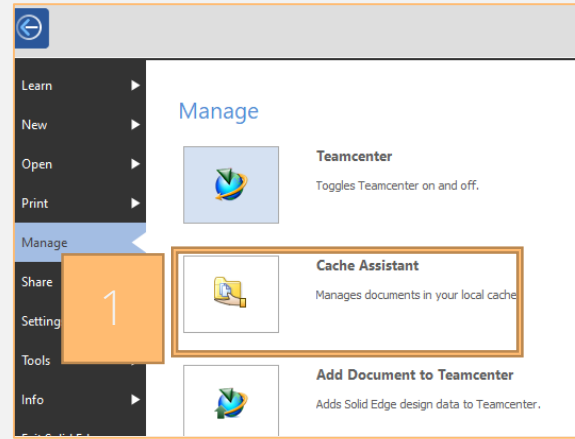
Learn
New
Open
Print
Manage
Share
Setting
Tools
Info

1

Manage

Teamcenter
Toggles Teamcenter on and off.

Cache Assistant
Manages documents in your local cache

Add Document to Teamcenter
Adds Solid Edge design data to Teamcenter.